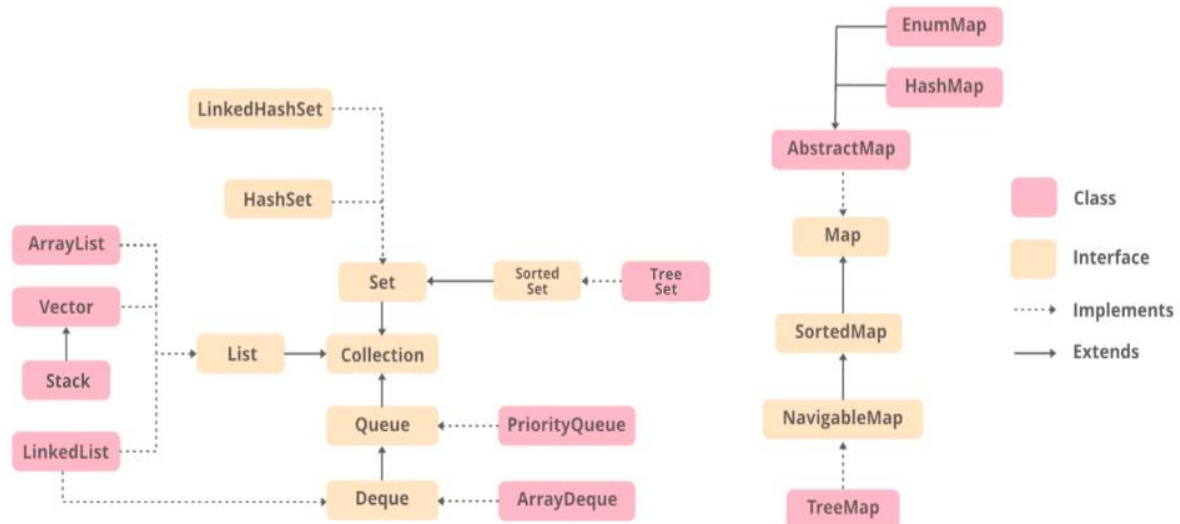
LinkedHashSet

HashSet

ArrayList

Vector

Stack

LinkedList

Set

Sorted Set

Tree Set

List

Collection

Queue

PriorityQueue

Deque

ArrayDeque

EnumMap

HashMap

AbstractMap

Map

SortedMap

NavigableMap

TreeMap

Class

Interface

Implements

Extends